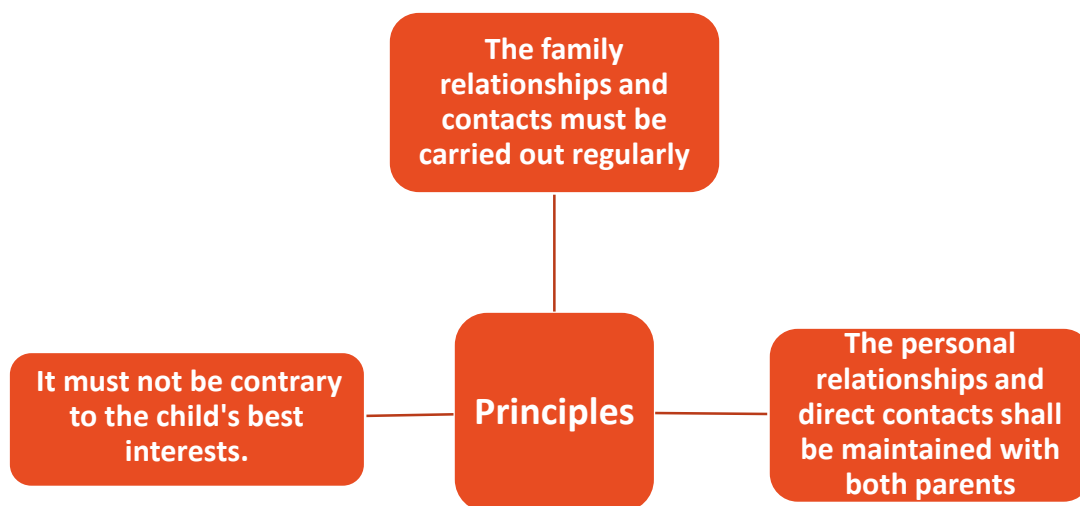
The family relationships and contacts must be carried out regularly

It must not be contrary to the child's best interests.

Principles

The personal relationships and direct contacts shall be maintained with both parents